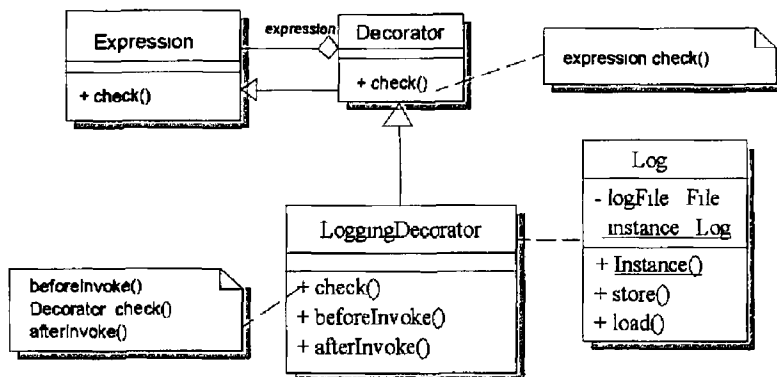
Expression

+ check()

expression

Decorator

+ check()

expression check()

Log

- logFile File
instance Log

+ Instance()
+ store()
+ load()

LoggingDecorator

+ check()
+ beforeInvoke()
+ afterInvoke()

beforeInvoke()
Decorator check()
afterInvoke()